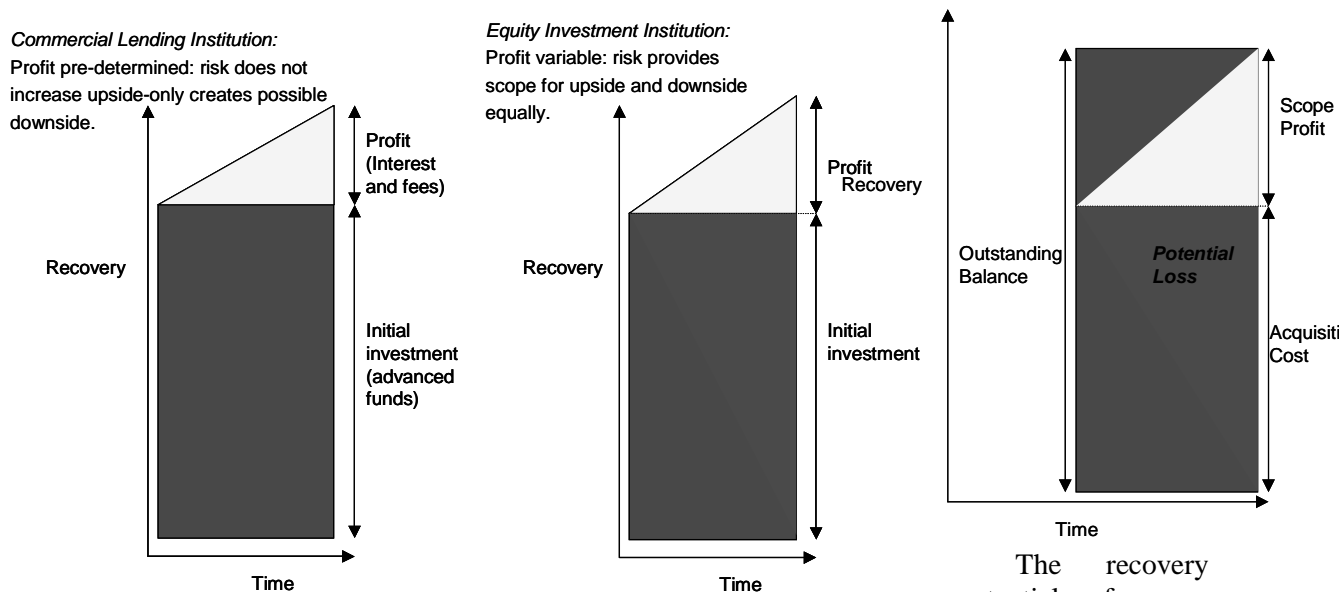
Commercial Lending Institution:
Profit pre-determined: risk does not increase upside-only creates possible downside.

Profit (Interest and fees)

Recovery

Initial investment (advanced funds)

Time

Equity Investment Institution:
Profit variable: risk provides scope for upside and downside equally.

Profit Recovery

Recovery

Initial investment

Time

Scope Profit

Outstanding Balance

Potential Loss

Acquisiti Cost

Time

The recovery